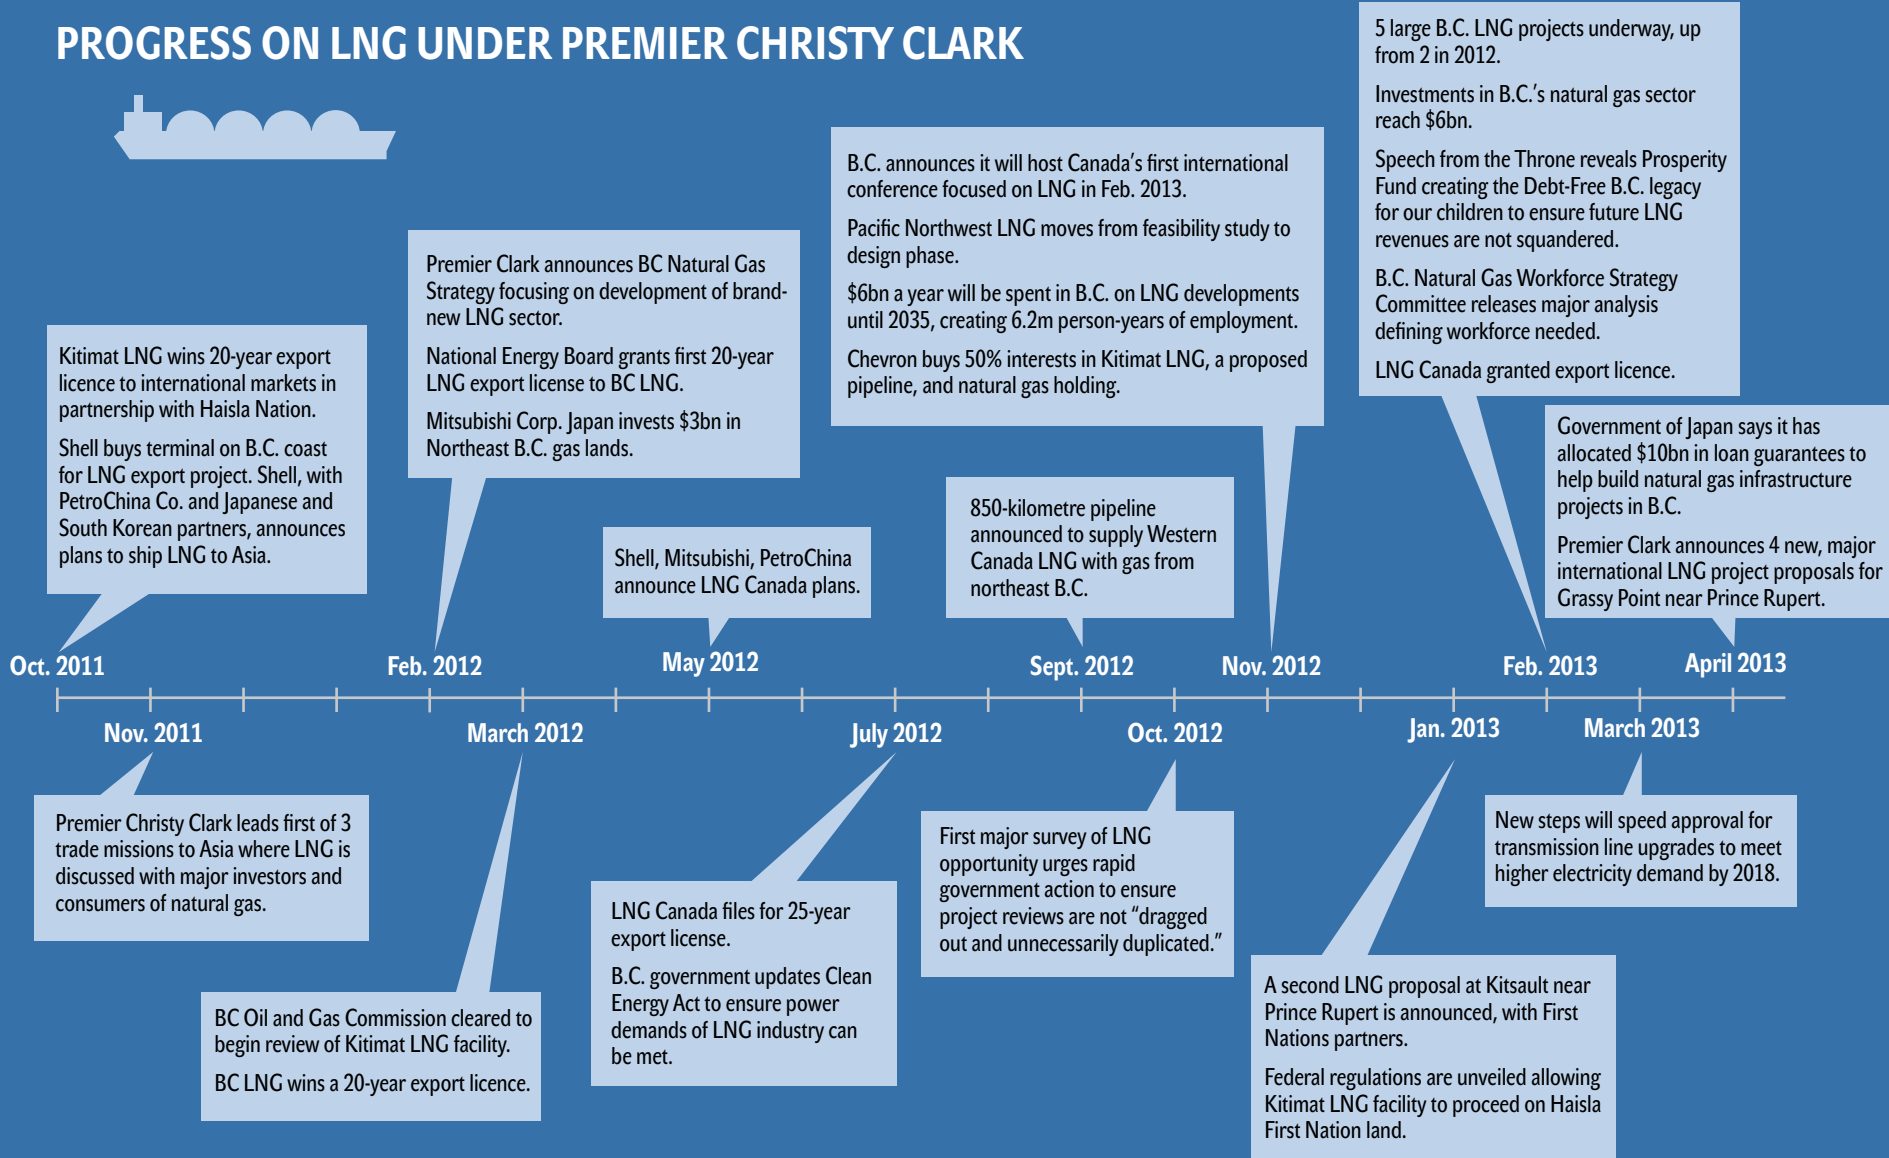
PROGRESS ON LNG UNDER PREMIER CHRISTY CLARK

Kitimat LNG wins 20-year export licence to international markets in partnership with Haisla Nation.

Shell buys terminal on B.C. coast for LNG export project. Shell, with PetroChina Co. and Japanese and South Korean partners, announces plans to ship LNG to Asia.

Oct. 2011

Nov. 2011

Premier Christy Clark leads first of 3 trade missions to Asia where LNG is discussed with major investors and consumers of natural gas.

Premier Clark announces BC Natural Gas Strategy focusing on development of brand-new LNG sector.

National Energy Board grants first 20-year LNG export license to BC LNG.

Mitsubishi Corp. Japan invests $3bn in Northeast B.C. gas lands.

Feb. 2012

March 2012

BC Oil and Gas Commission cleared to begin review of Kitimat LNG facility.

BC LNG wins a 20-year export licence.

Shell, Mitsubishi, PetroChina announce LNG Canada plans.

May 2012

July 2012

LNG Canada files for 25-year export license.

B.C. government updates Clean Energy Act to ensure power demands of LNG industry can be met.

850-kilometre pipeline announced to supply Western Canada LNG with gas from northeast B.C.

Sept. 2012

Oct. 2012

First major survey of LNG opportunity urges rapid government action to ensure project reviews are not “dragged out and unnecessarily duplicated.”

B.C. announces it will host Canada’s first international conference focused on LNG in Feb. 2013.

Pacific Northwest LNG moves from feasibility study to design phase.

$6bn a year will be spent in B.C. on LNG developments until 2035, creating 6.2m person-years of employment.

Chevron buys 50% interests in Kitimat LNG, a proposed pipeline, and natural gas holding.

Nov. 2012

Jan. 2013

A second LNG proposal at Kitsault near Prince Rupert is announced, with First Nations partners.

Federal regulations are unveiled allowing Kitimat LNG facility to proceed on Haisla First Nation land.

5 large B.C. LNG projects underway, up from 2 in 2012.

Investments in B.C.’s natural gas sector reach $6bn.

Speech from the Throne reveals Prosperity Fund creating the Debt-Free B.C. legacy for our children to ensure future LNG revenues are not squandered.

B.C. Natural Gas Workforce Strategy Committee releases major analysis defining workforce needed.

LNG Canada granted export licence.

Feb. 2013

March 2013

New steps will speed approval for transmission line upgrades to meet higher electricity demand by 2018.

Government of Japan says it has allocated $10bn in loan guarantees to help build natural gas infrastructure projects in B.C.

Premier Clark announces 4 new, major international LNG project proposals for Grassy Point near Prince Rupert.

April 2013